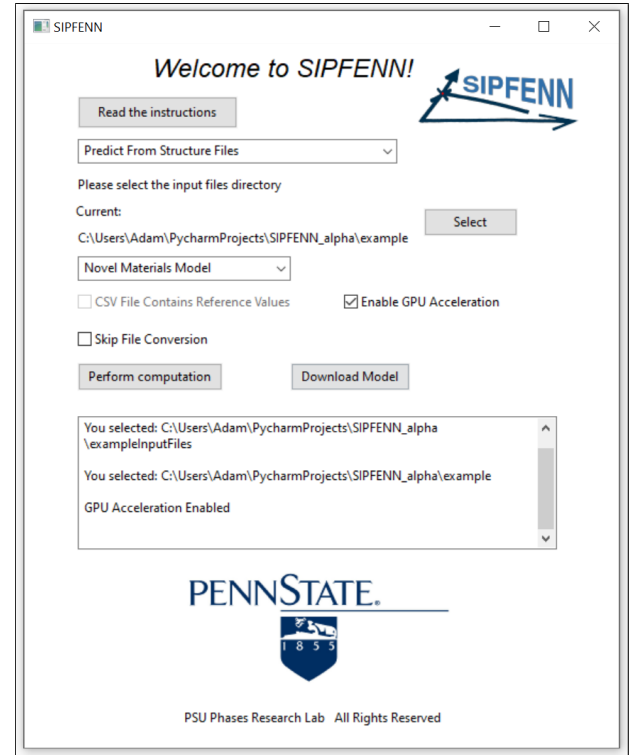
SIPFENN

Welcome to SIPFENN!

SIPFENN

Read the instructions

Predict From Structure Files

Please select the input files directory

Current:

C:\Users\Adam\PycharmProjects\SIPFENN_alpha\example

Select

Novel Materials Model

CSV File Contains Reference Values

Enable GPU Acceleration

Skip File Conversion

Perform computation

Download Model

You selected: C:\Users\Adam\PycharmProjects\SIPFENN_alpha \exampleInputFiles

You selected: C:\Users\Adam\PycharmProjects\SIPFENN_alpha\example

GPU Acceleration Enabled

PENNSTATE.

1 8 5 5

PSU Phases Research Lab All Rights Reserved